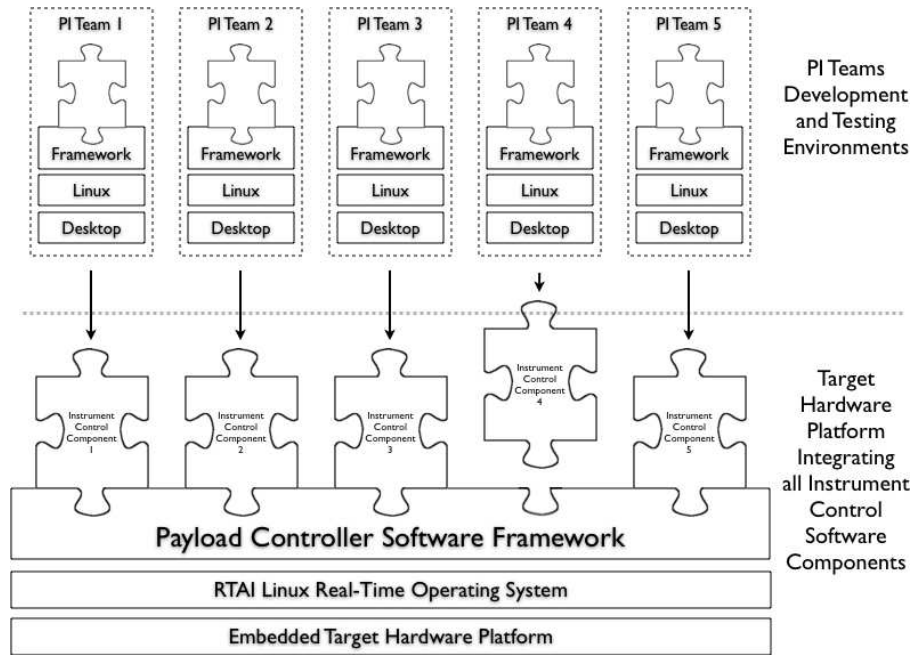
PI Team 1
Framework
Linux
Desktop

PI Team 2
Framework
Linux
Desktop

PI Team 3
Framework
Linux
Desktop

PI Team 4
Framework
Linux
Desktop

PI Team 5
Framework
Linux
Desktop

PI Teams Development and Testing Environments

Instrument Control Component 1

Instrument Control Component 2

Instrument Control Component 3

Instrument Control Component 4

Instrument Control Component 5

Target Hardware Platform Integrating all Instrument Control Software Components

Payload Controller Software Framework

RTAI Linux Real-Time Operating System

Embedded Target Hardware Platform